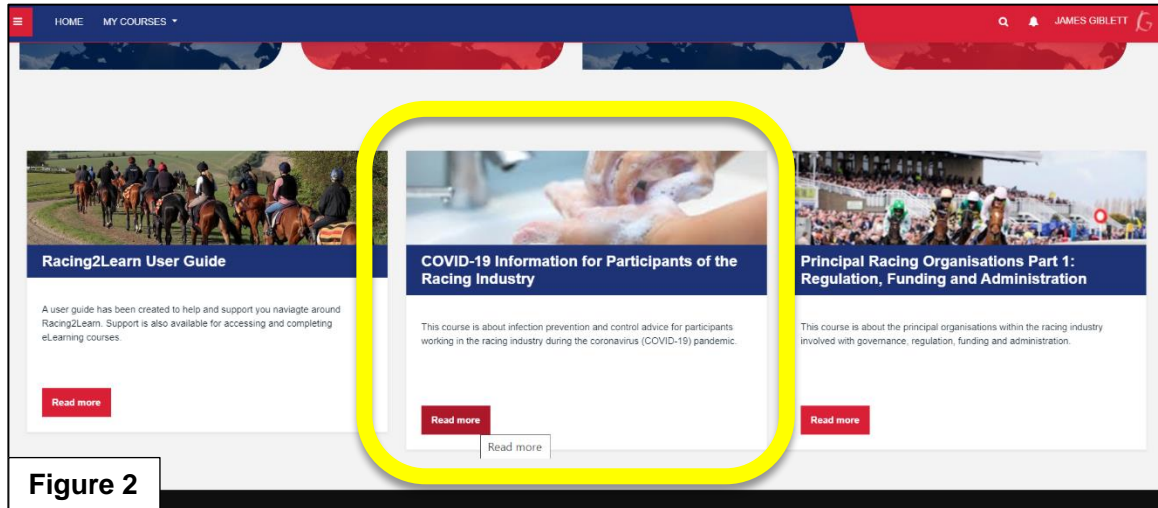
≡ HOME MY COURSES ▾

JAMES GIBLETT

Racing2Learn User Guide

A user guide has been created to help and support you naviagte around Racing2Learn. Support is also available for accessing and completing eLearning courses.

Read more

COVID-19 Information for Participants of the Racing Industry

This course is about infection prevention and control advice for participants working in the racing industry during the coronavirus (COVID-19) pandemic.

Read more

Read more

Principal Racing Organisations Part 1: Regulation, Funding and Administration

This course is about the principal organisations within the racing industry involved with governance, regulation, funding and administration.

Read more

Figure 2